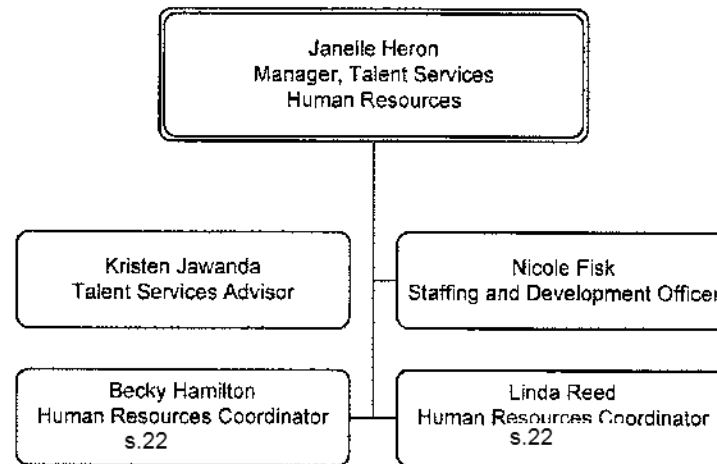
Janelle Heron
Manager, Talent Services
Human Resources

Kristen Jawanda
Talent Services Advisor

Nicole Fisk
Staffing and Development Officer

Becky Hamilton
Human Resources Coordinator
s.22

Linda Reed
Human Resources Coordinator
s.22